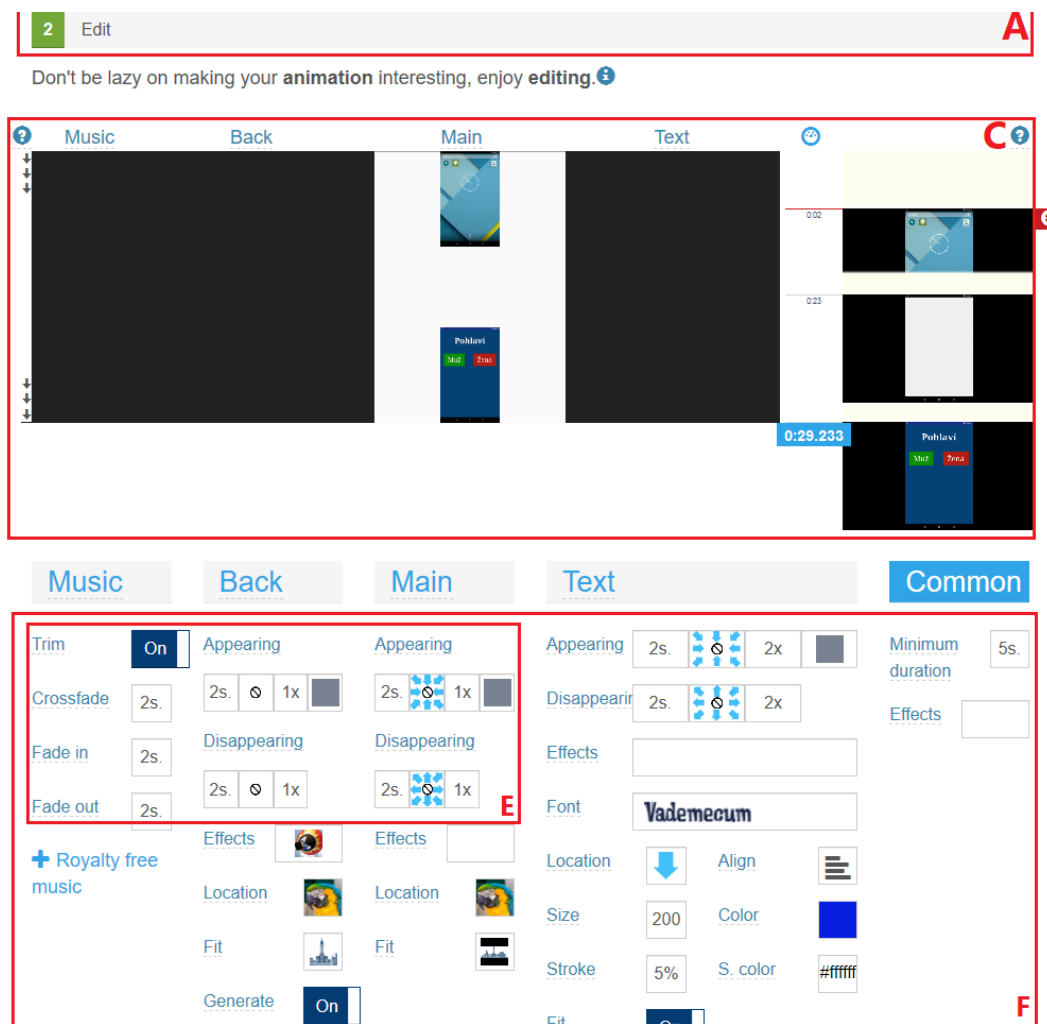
2 Edit A

Don't be lazy on making your **animation** interesting, enjoy **editing**.

Music Back Main Text C

Pohlaví
Muž Žena

0:02
0:23
0:29.233

Pohlaví
Muž Žena

Music Back Main Text Common

Trim On
Crossfade 2s.
Fade in 2s.
Fade out 2s.
+ Royalty free music

Appearing
2s. 1x
Disappearing
2s. 1x
Effects
Location
Fit
Generate On

Appearing
2s. 1x
Disappearing
2s. 1x
E
Effects
Location
Fit

Appearing 2s. 2x
Disappearin 2s. 2x
Effects
Font Vademecum
Location
Align
Size 200
Color
Stroke 5%
S. color #ffffff
Fit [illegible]

Minimum duration 5s.
Effects

F